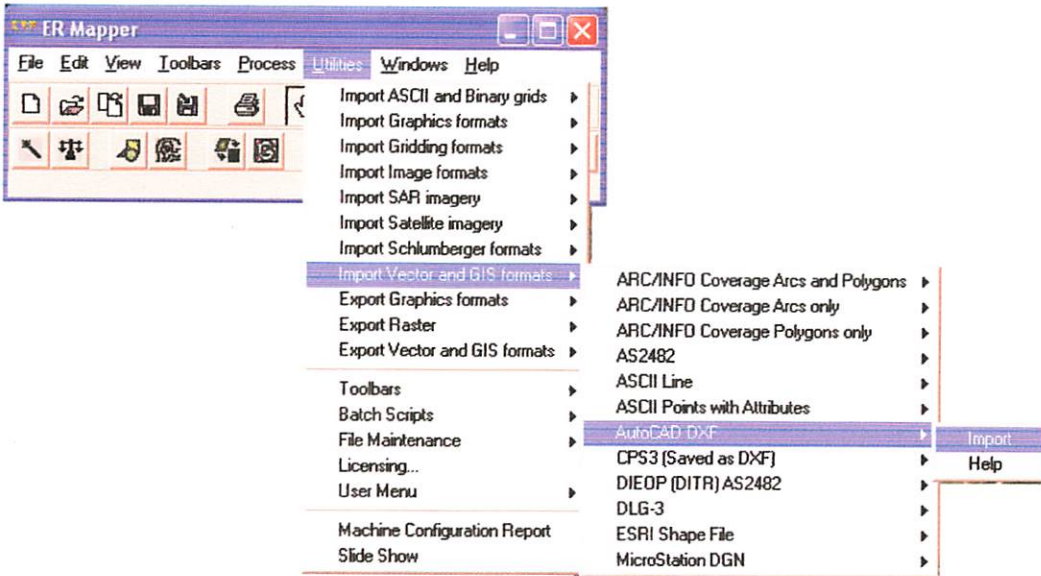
ER Mapper

File Edit View Toolbars Process Utilities Windows Help

Import ASCII and Binary grids
Import Graphics formats
Import Gridding formats
Import Image formats
Import SAR imagery
Import Satellite imagery
Import Schlumberger formats
Import Vector and GIS formats
Export Graphics formats
Export Raster
Export Vector and GIS formats

Toolbars
Batch Scripts
File Maintenance
Licensing...
User Menu

Machine Configuration Report
Slide Show

ARC/INFO Coverage Arcs and Polygons
ARC/INFO Coverage Arcs only
ARC/INFO Coverage Polygons only
AS2482
ASCII Line
ASCII Points with Attributes
AutoCAD DXF
CPS3 (Saved as DXF)
DIEOP (DITR) AS2482
DLG-3
ESRI Shape File
MicroStation DGN

Import
Help